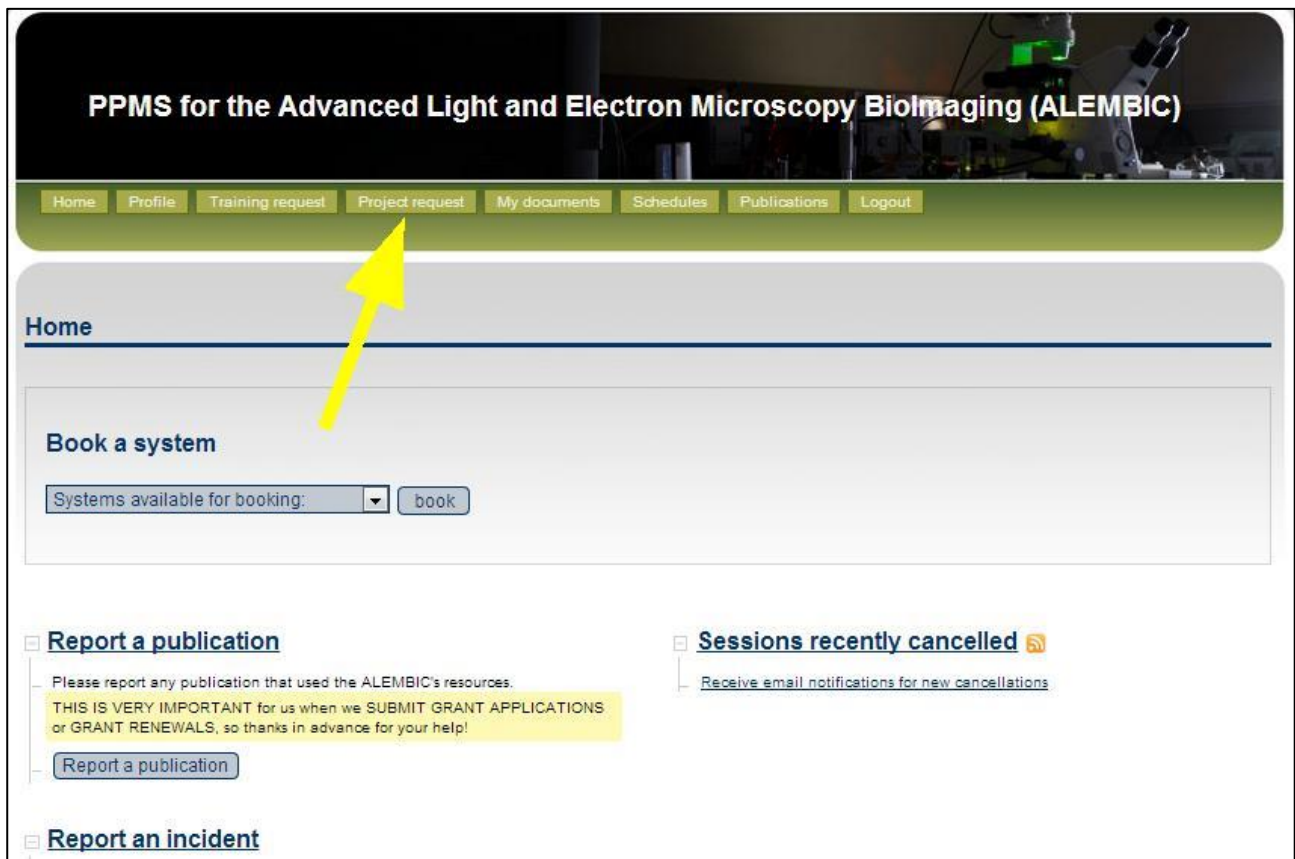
PPMS for the Advanced Light and Electron Microscopy BioImaging (ALEMBIC)

Home Profile Training request Project request My documents Schedules Publications Logout

Home

Book a system

Systems available for booking: book

Report a publication

Please report any publication that used the ALEMBIC's resources.
THIS IS VERY IMPORTANT for us when we SUBMIT GRANT APPLICATIONS or GRANT RENEWALS, so thanks in advance for your help!

Report a publication

Sessions recently cancelled

Receive email notifications for new cancellations

Report an incident